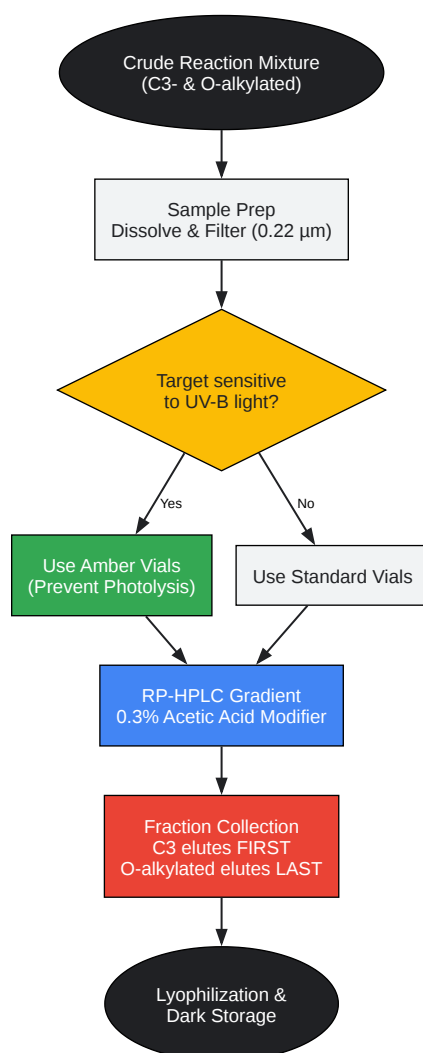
Crude Reaction Mixture
(C3- & O-alkylated)

Sample Prep
Dissolve & Filter (0.22 µm)

Target sensitive
to UV-B light?

Yes

No

Use Amber Vials
(Prevent Photolysis)

Use Standard Vials

RP-HPLC Gradient
0.3% Acetic Acid Modifier

Fraction Collection
C3 elutes FIRST
O-alkylated elutes LAST

Lyophilization &
Dark Storage